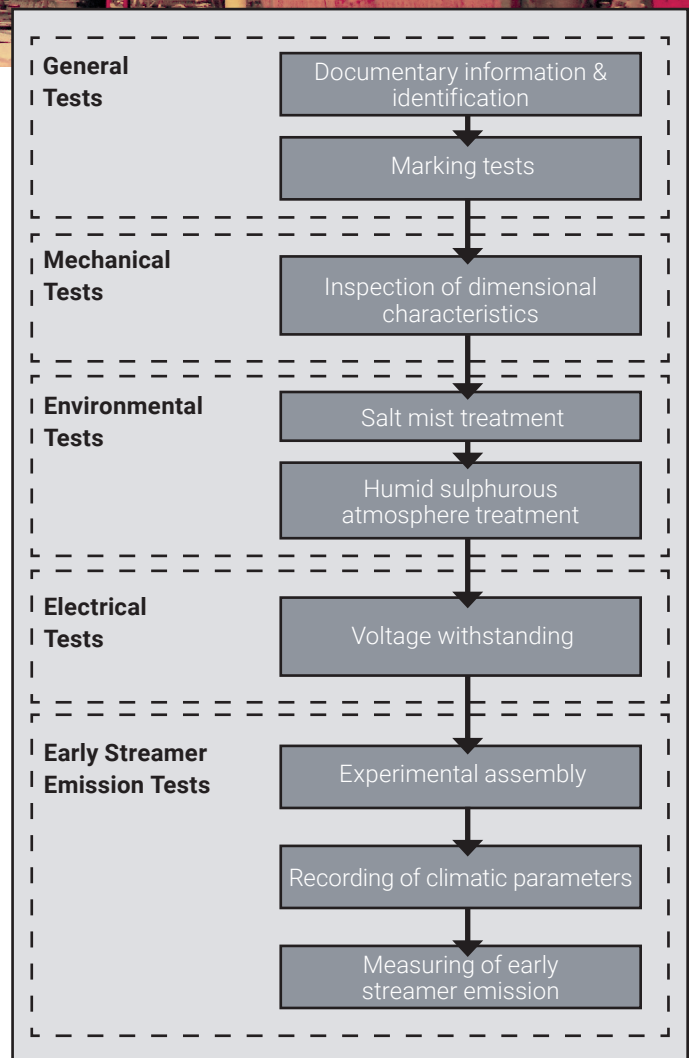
General Tests

Documentary information & identification

Marking tests

Mechanical Tests

Inspection of dimensional characteristics

Environmental Tests

Salt mist treatment

Humid sulphurous atmosphere treatment

Electrical Tests

Voltage withstanding

Early Streamer Emission Tests

Experimental assembly

Recording of climatic parameters

Measuring of early streamer emission